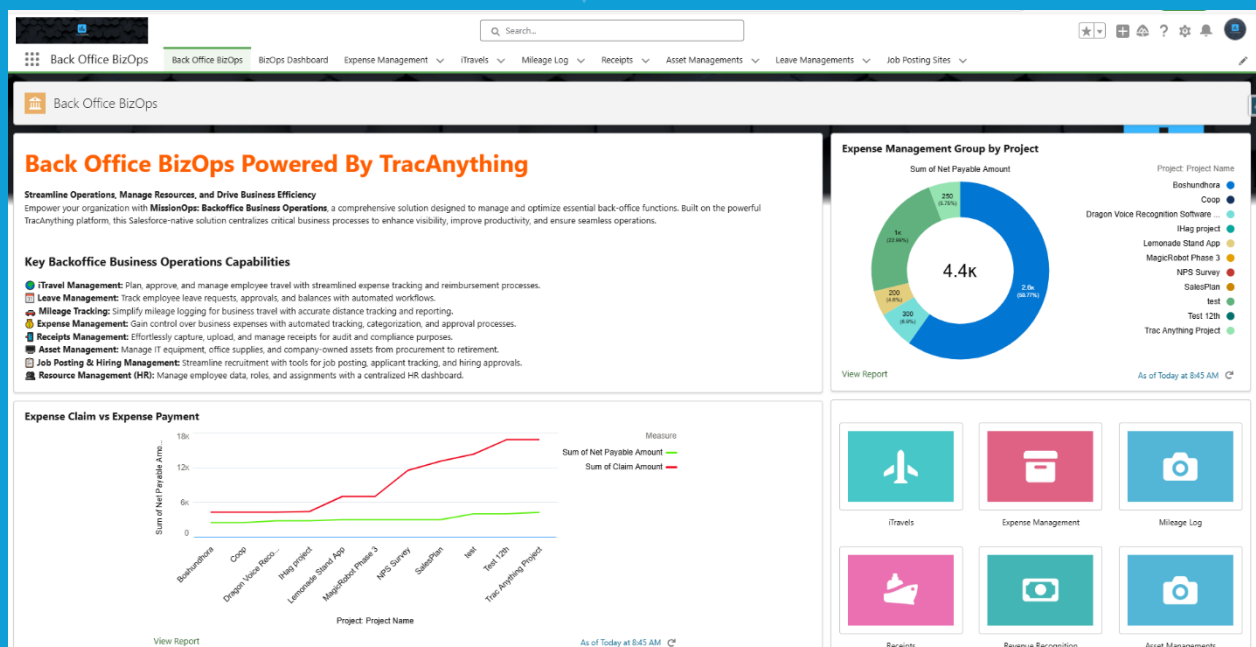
Search...

Back Office BizOps

Back Office BizOps | BizOps Dashboard | Expense Management | iTravels | Mileage Log | Receipts | Asset Managements | Leave Managements | Job Posting Sites

Back Office BizOps

Back Office BizOps Powered By TracAnything

Streamline Operations, Manage Resources, and Drive Business Efficiency
Empower your organization with MissionOps: Backoffice Business Operations, a comprehensive solution designed to manage and optimize essential back-office functions. Built on the powerful TracAnything platform, this Salesforce-native solution centralizes critical business processes to enhance visibility, improve productivity, and ensure seamless operations.

Key Backoffice Business Operations Capabilities

iTravel Management: Plan, approve, and manage employee travel with streamlined expense tracking and reimbursement processes.
Leave Management: Track employee leave requests, approvals, and balances with automated workflows.
Mileage Tracking: Simplify mileage logging for business travel with accurate distance tracking and reporting.
Expense Management: Gain control over business expenses with automated tracking, categorization, and approval processes.
Receipts Management: Effortlessly capture, upload, and manage receipts for audit and compliance purposes.
Asset Management: Manage IT equipment, office supplies, and company-owned assets from procurement to retirement.
Job Posting & Hiring Management: Streamline recruitment with tools for job posting, applicant tracking, and hiring approvals.
Resource Management (HR): Manage employee data, roles, and assignments with a centralized HR dashboard.

Expense Management Group by Project

Sum of Net Payable Amount

4.4K

250 (5.75%)
1K (22.99%)
200 (4.6%)
300 (6.9%)
2.6K (59.77%)

Project: Project Name
Boshundhora
Coop
Dragon Voice Recognition Software ...
IHag project
Lemonade Stand App
MagicRobot Phase 3
NPS Survey
SalesPlan
test
Test 12th
Trac Anything Project

View Report
As of Today at 8:45 AM

Expense Claim vs Expense Payment

Sum of Net Payable Am...
18K
12K
6K
0

Boshundhora
Coop
Dragon Voice Reco...
IHag project
Lemonade Stand App
MagicRobot Phase 3
NPS Survey
SalesPlan
test
Test 12th
Trac Anything Project

Project: Project Name

Measure
Sum of Net Payable Amount
Sum of Claim Amount

View Report
As of Today at 8:45 AM

iTravels
Expense Management
Mileage Log
Receipts
Revenue Recognition
Asset Managements